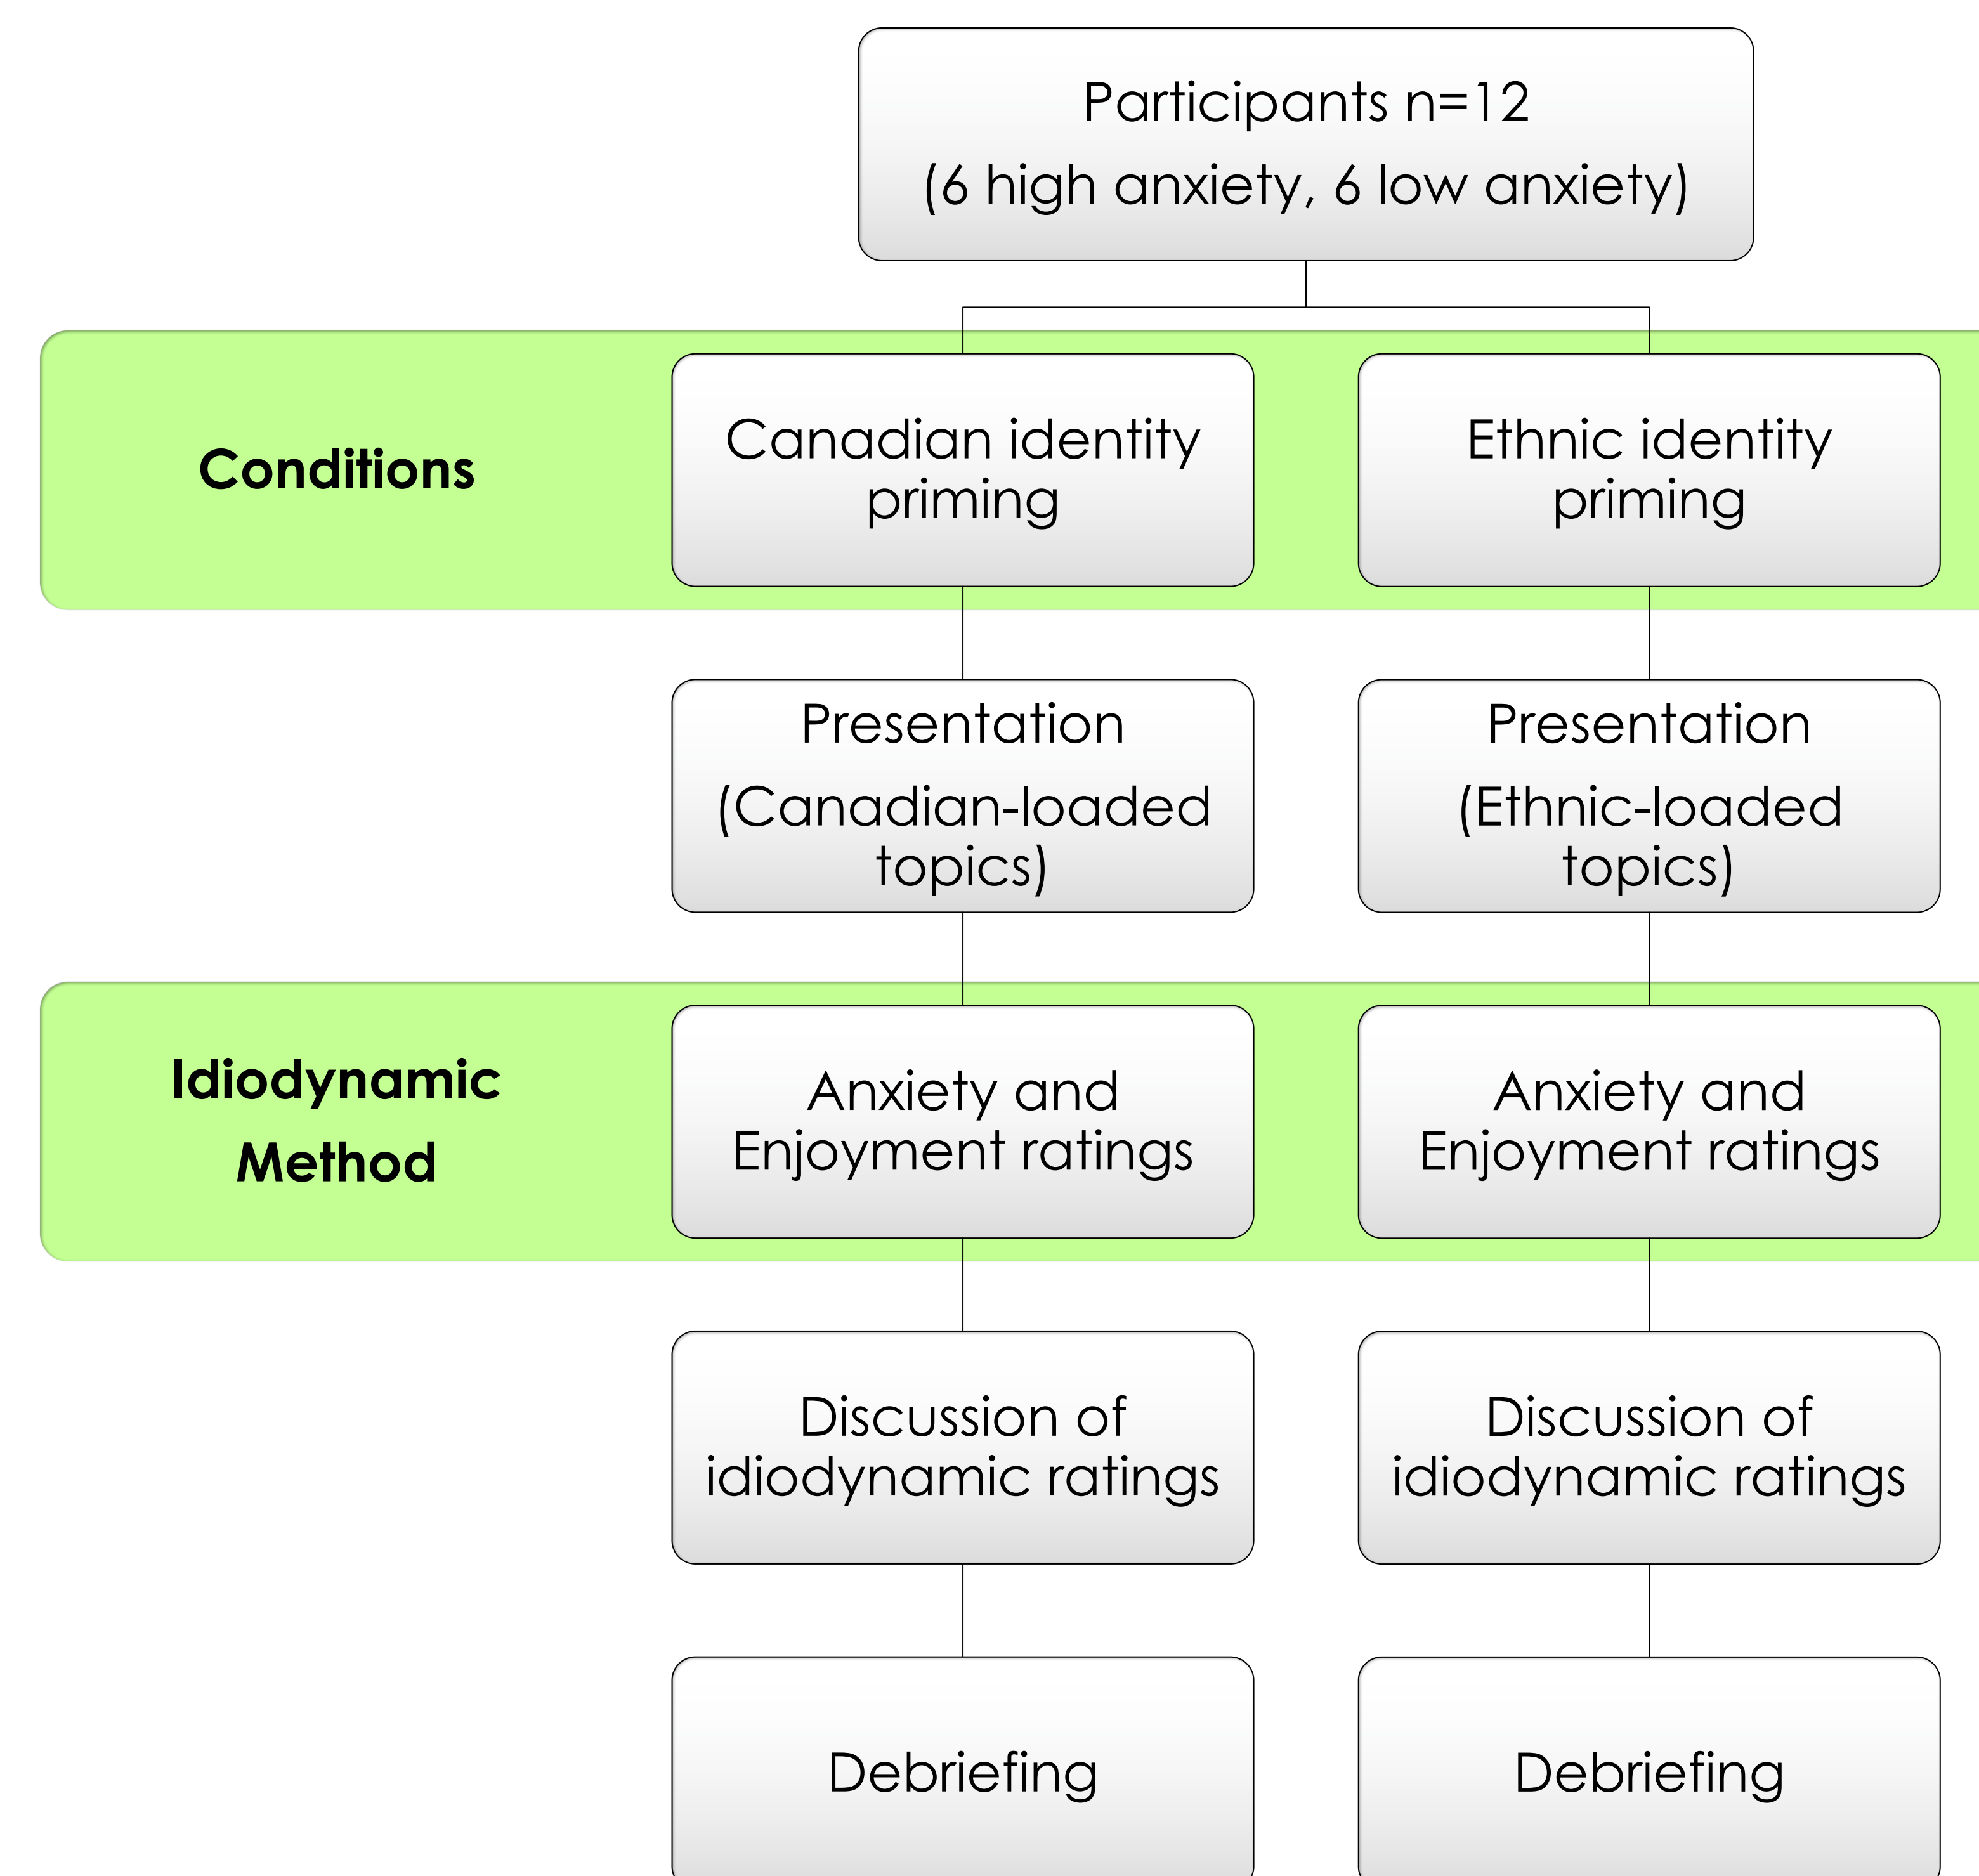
Participants n=12
(6 high anxiety, 6 low anxiety)

Conditions

Canadian identity priming

Ethnic identity priming

Presentation
(Canadian-loaded topics)

Presentation
(Ethnic-loaded topics)

Idiodynamic Method

Anxiety and Enjoyment ratings

Anxiety and Enjoyment ratings

Discussion of idiodynamic ratings

Discussion of idiodynamic ratings

Debriefing

Debriefing